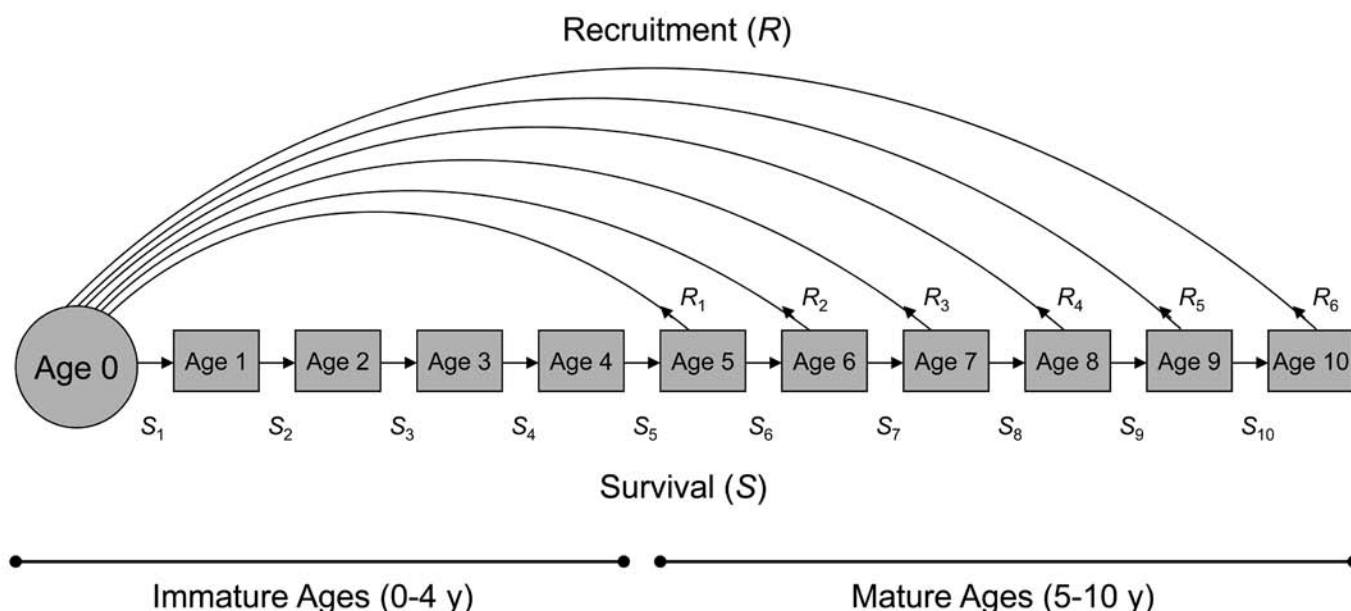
Recruitment ($R$)

$R_1$ $R_2$ $R_3$ $R_4$ $R_5$ $R_6$

Age 0 Age 1 Age 2 Age 3 Age 4 Age 5 Age 6 Age 7 Age 8 Age 9 Age 10

$S_1$ $S_2$ $S_3$ $S_4$ $S_5$ $S_6$ $S_7$ $S_8$ $S_9$ $S_{10}$

Survival ($S$)

Immature Ages (0-4 y)

Mature Ages (5-10 y)